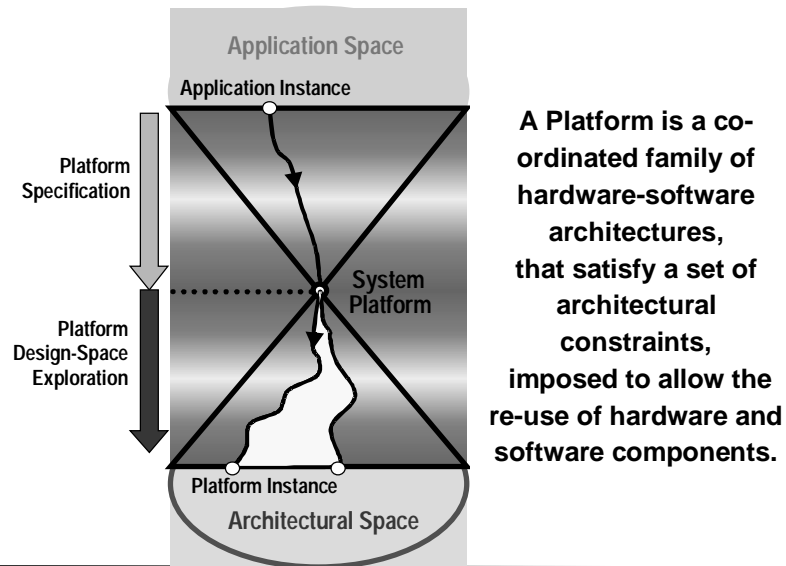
Application Space

Application Instance

Platform Specification

System Platform

Platform Design-Space Exploration

Platform Instance

Architectural Space

A Platform is a co-ordinated family of hardware-software architectures, that satisfy a set of architectural constraints, imposed to allow the re-use of hardware and software components.